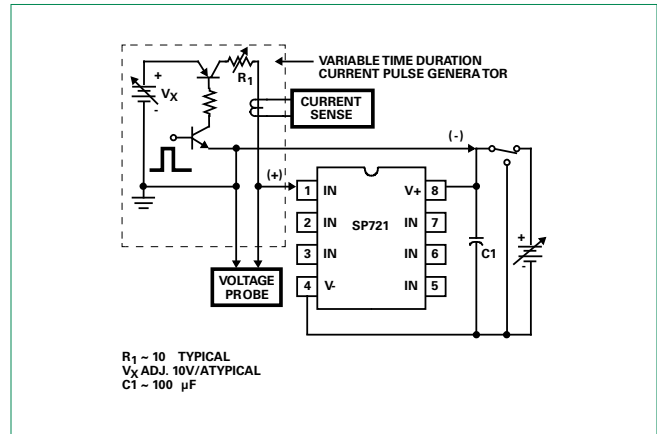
VARIABLE TIME DURATION CURRENT PULSE GENERATOR

+
$V_X$
-

$R_1$

CURRENT SENSE

(-)

(+)

| 1 | IN | | V+ | 8 |
|---|---|---|---|---|
| 2 | IN | SP721 | IN | 7 |
| 3 | IN | | IN | 6 |
| 4 | V- | | IN | 5 |

C1

+
-

VOLTAGE PROBE

$R_1$ ~ 10 TYPICAL
$V_X$ ADJ. 10V/ATYPICAL
C1 ~ 100 µF